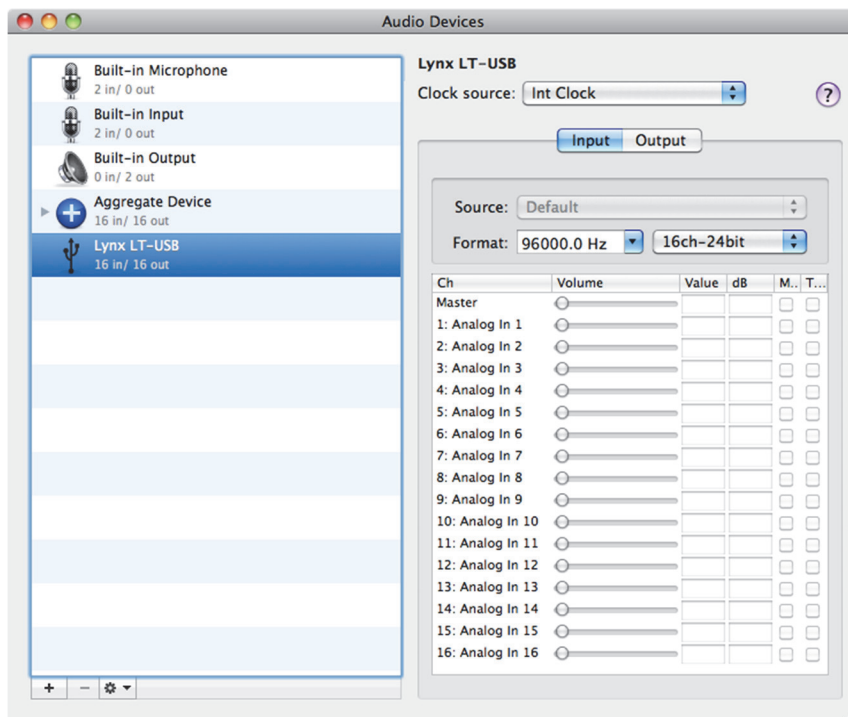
Audio Devices

Built-in Microphone
2 in/ 0 out
Built-in Input
2 in/ 0 out
Built-in Output
0 in/ 2 out
Aggregate Device
16 in/ 16 out
Lynx LT-USB
16 in/ 16 out

+ − 

Lynx LT-USB
Clock source: Int Clock
?

Input Output

Source: Default
Format: 96000.0 Hz 16ch-24bit

| Ch | Volume | Value | dB | M.. | T... |
|---|---|---|---|---|---|
| Master | | | | | |
| 1: Analog In 1 | | | | | |
| 2: Analog In 2 | | | | | |
| 3: Analog In 3 | | | | | |
| 4: Analog In 4 | | | | | |
| 5: Analog In 5 | | | | | |
| 6: Analog In 6 | | | | | |
| 7: Analog In 7 | | | | | |
| 8: Analog In 8 | | | | | |
| 9: Analog In 9 | | | | | |
| 10: Analog In 10 | | | | | |
| 11: Analog In 11 | | | | | |
| 12: Analog In 12 | | | | | |
| 13: Analog In 13 | | | | | |
| 14: Analog In 14 | | | | | |
| 15: Analog In 15 | | | | | |
| 16: Analog In 16 | | | | | |